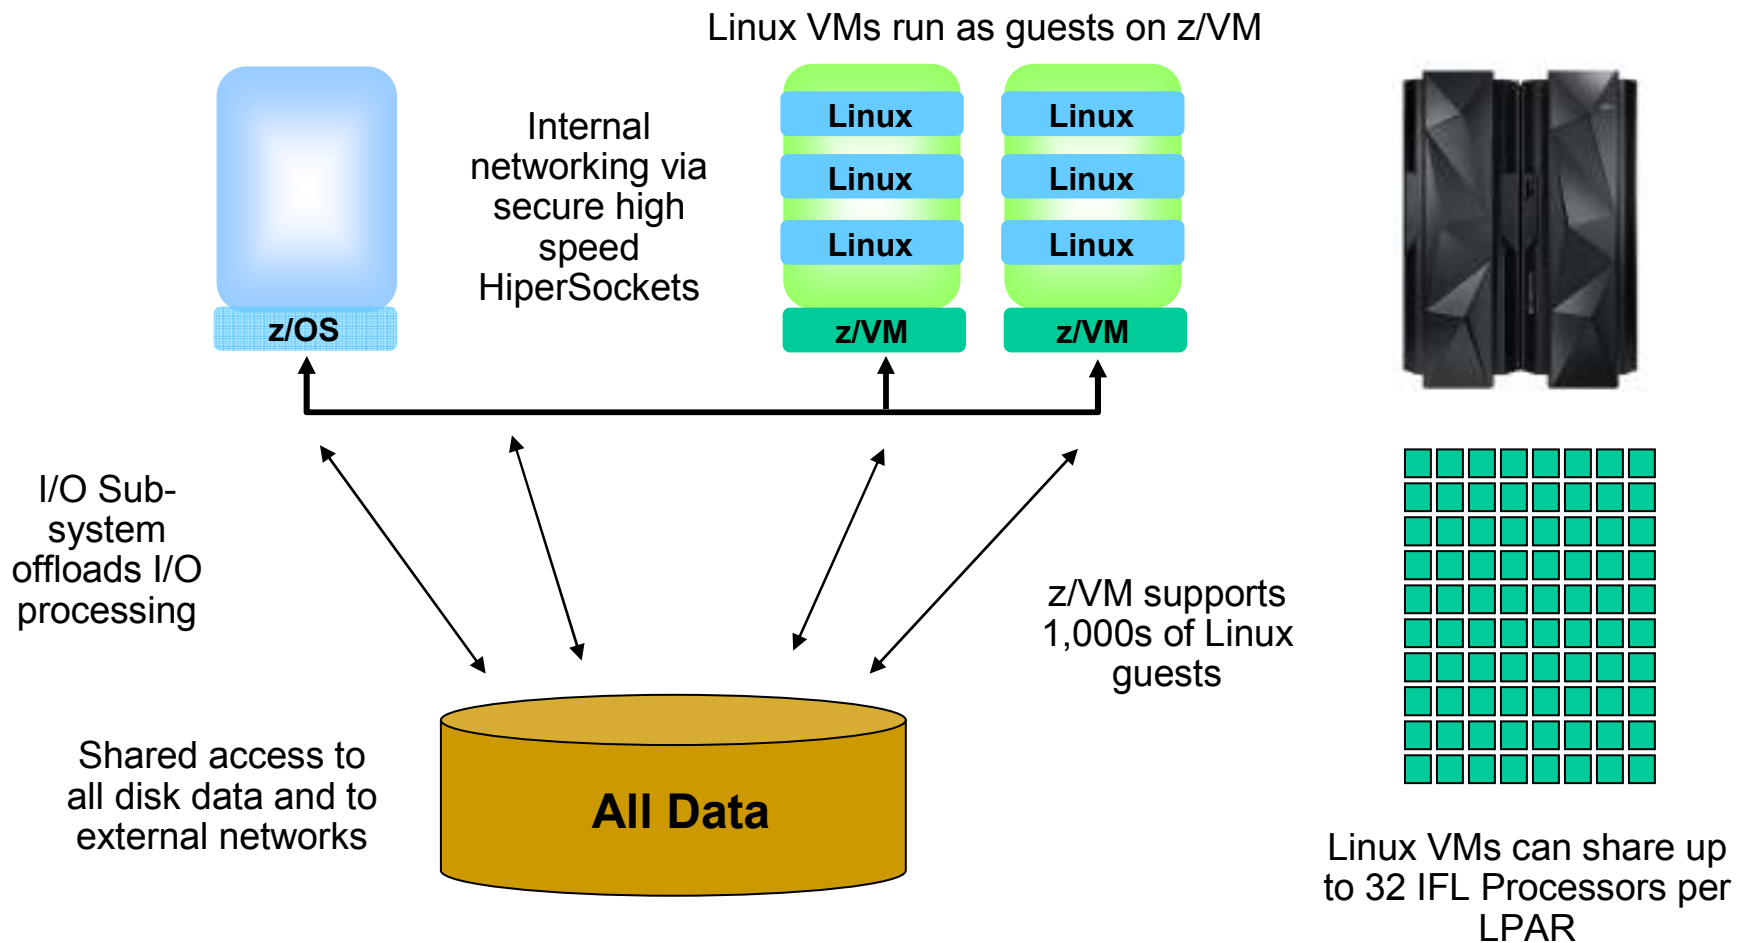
Linux VMs run as guests on z/VM

z/OS

Internal networking via secure high speed HiperSockets

Linux
Linux
Linux
z/VM

Linux
Linux
Linux
z/VM

I/O Sub-system offloads I/O processing

z/VM supports 1,000s of Linux guests

Shared access to all disk data and to external networks

All Data

Linux VMs can share up to 32 IFL Processors per LPAR